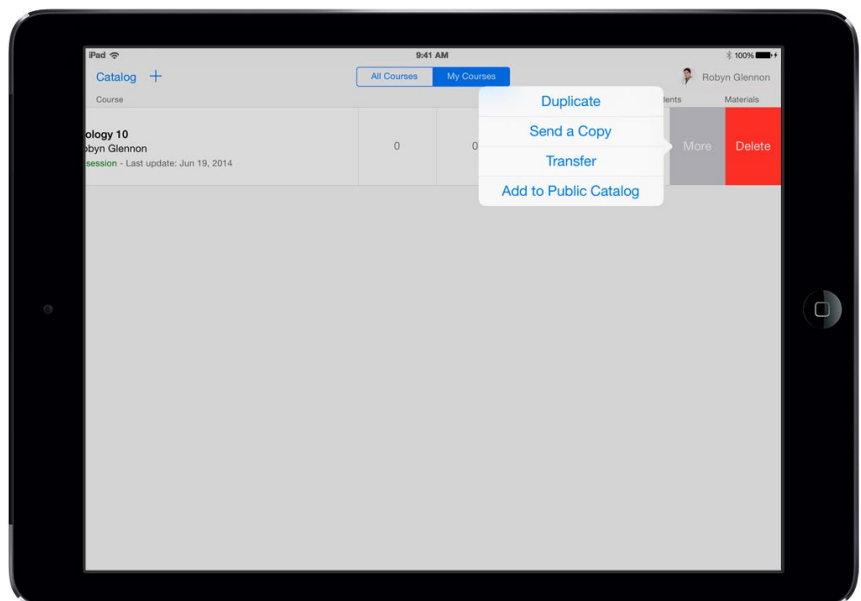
iPad 9:41 AM 100%

Catalog +

All Courses My Courses

Robyn Glennon

Course

dents Materials

ology 10
obyn Glennon
session - Last update: Jun 19, 2014

0 0

Duplicate
Send a Copy
Transfer
Add to Public Catalog

More Delete